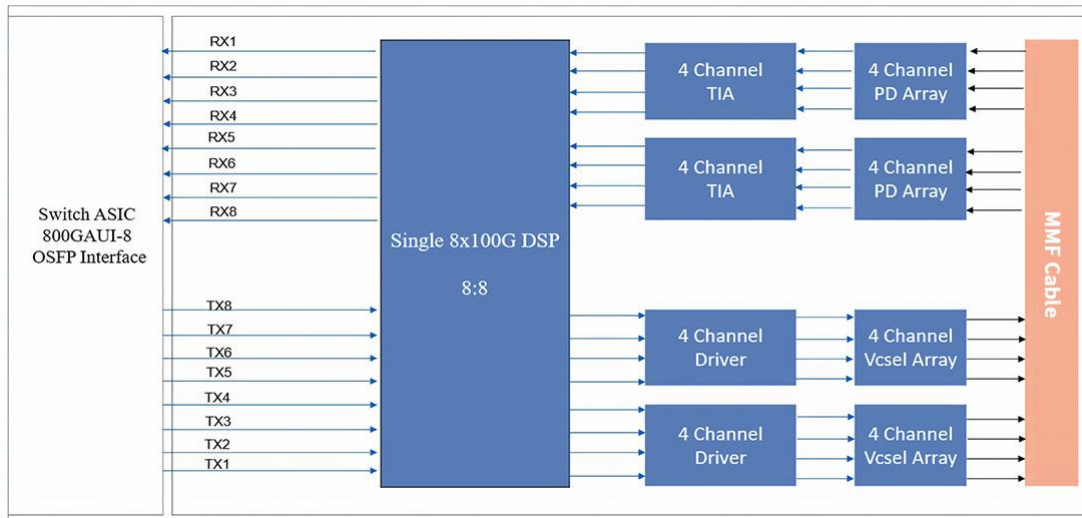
Switch ASIC
800GAUI-8
OSFP Interface

RX1
RX2
RX3
RX4
RX5
RX6
RX7
RX8

TX8
TX7
TX6
TX5
TX4
TX3
TX2
TX1

Single 8x100G DSP

8:8

4 Channel
TIA

4 Channel
PD Array

4 Channel
TIA

4 Channel
PD Array

4 Channel
Driver

4 Channel
Vcsel Array

4 Channel
Driver

4 Channel
Vcsel Array

MMF Cable